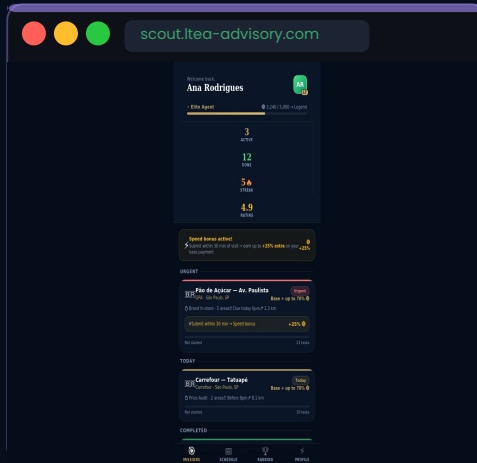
scout.ltea-advisory.com

Welcome back,
Ana Rodrigues

AR

• Elite Agent

3,240 / 5,000 → Legend

3
ACTIVE

12
DONE

5🔥
STREAK

4.9
RATING

Speed bonus active!
Submit within 30 min of visit — earn up to +25% extra on your base payment

+25%

URGENT

Pão de Açúcar — Av. Paulista
GPA · São Paulo, SP

Urgent

Base + up to 70%

Brand In-store · 3 areas · Due today 6pm · 1.2 km

Submit within 30 min → Speed bonus

+25%

Not started

23 tasks

TODAY

Carrefour — Tatuapé
Carrefour · São Paulo, SP

Today

Base + up to 70%

Price Audit · 2 areas · Before 8pm · 8.1 km

Not started

32 tasks

COMPLETED

MISSIONS SCHEDULE RANKING PROFILE